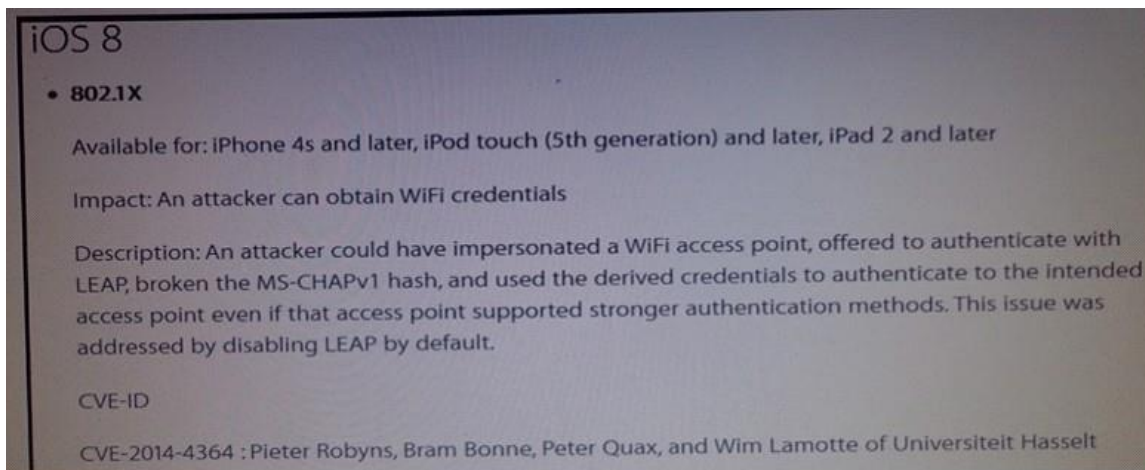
iOS 8

• 802.1X

Available for: iPhone 4s and later, iPod touch (5th generation) and later, iPad 2 and later

Impact: An attacker can obtain WiFi credentials

Description: An attacker could have impersonated a WiFi access point, offered to authenticate with LEAP, broken the MS-CHAPv1 hash, and used the derived credentials to authenticate to the intended access point even if that access point supported stronger authentication methods. This issue was addressed by disabling LEAP by default.

CVE-ID

CVE-2014-4364 : Pieter Robyns, Bram Bonne, Peter Quax, and Wim Lamotte of Universiteit Hasselt